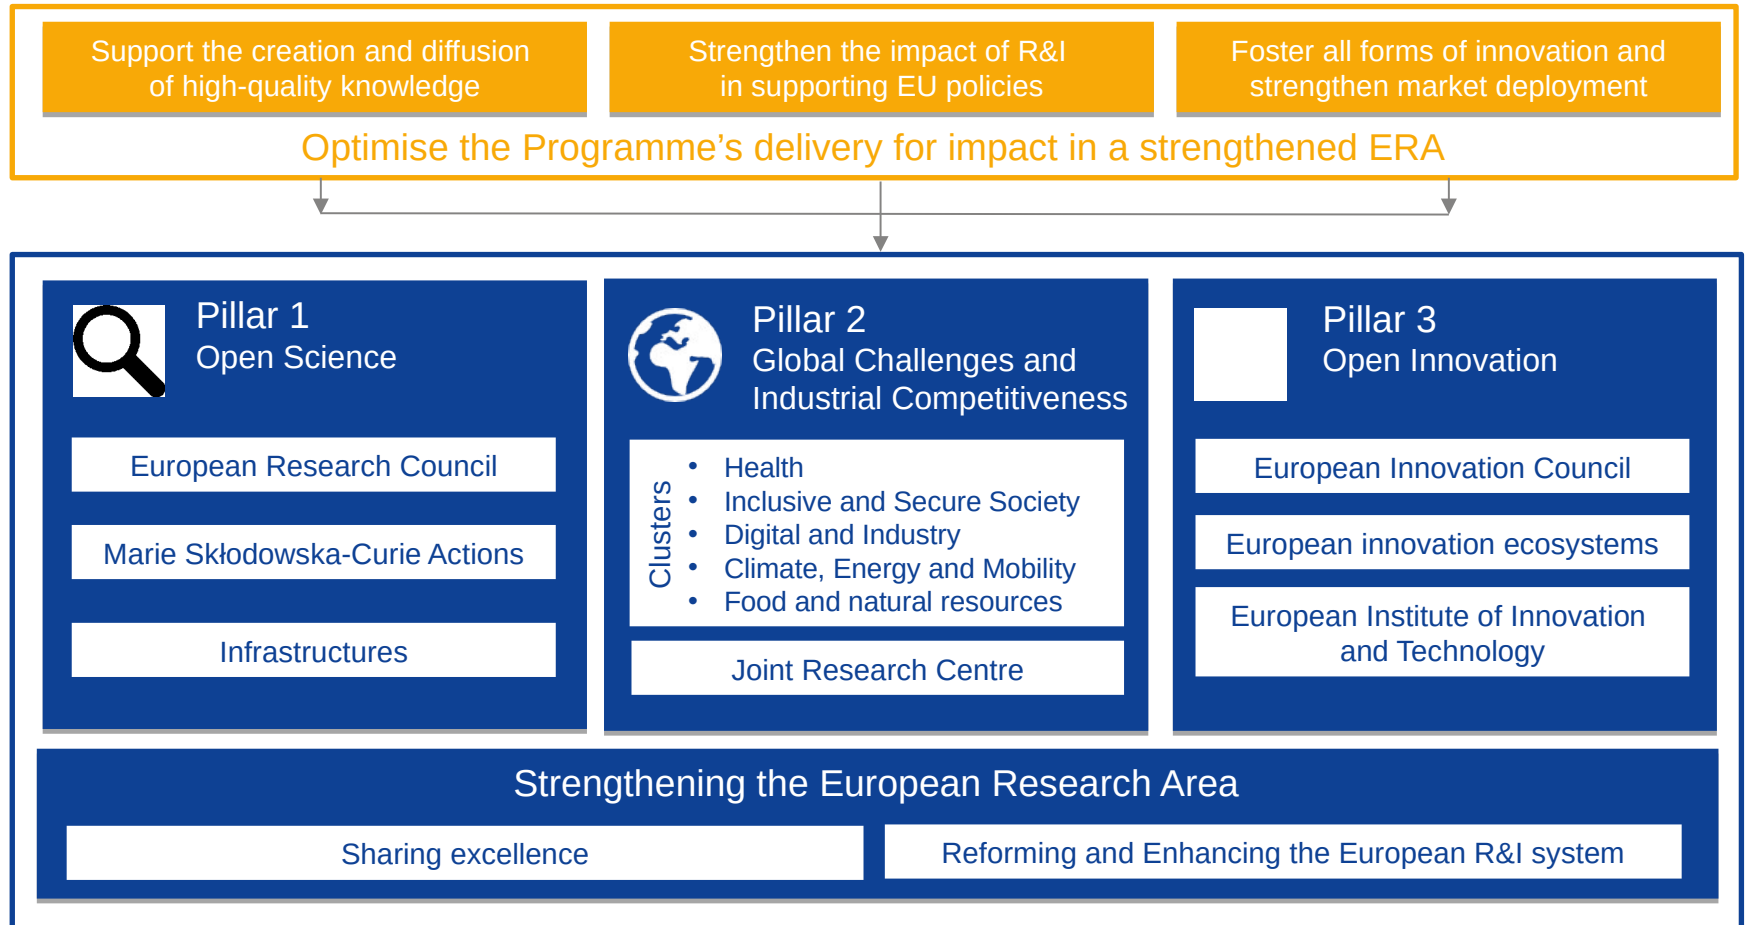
Support the creation and diffusion of high-quality knowledge

Strengthen the impact of R&I in supporting EU policies

Foster all forms of innovation and strengthen market deployment

Optimise the Programme’s delivery for impact in a strengthened ERA

Pillar 1
Open Science

European Research Council

Marie Skłodowska-Curie Actions

Infrastructures

Pillar 2
Global Challenges and Industrial Competitiveness

Clusters

- Health
- Inclusive and Secure Society
- Digital and Industry
- Climate, Energy and Mobility
- Food and natural resources

Joint Research Centre

Pillar 3
Open Innovation

European Innovation Council

European innovation ecosystems

European Institute of Innovation and Technology

Strengthening the European Research Area

Sharing excellence

Reforming and Enhancing the European R&I system